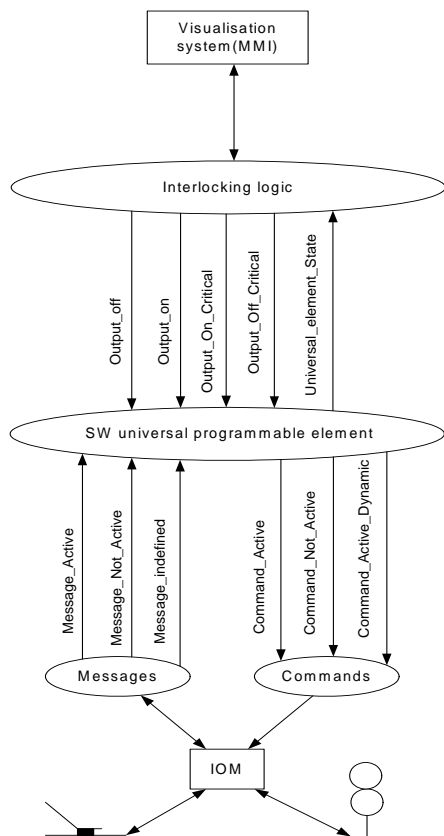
Visualisation system(MMI)

Interlocking logic

Output_off

Output_on

Output_On_Critical

Output_Off_Critical

Universal_element_State

SW universal programmable element

Message_Active

Message_Not_Active

Message_indefined

Command_Active

Command_Not_Active

Command_Active_Dynamic

Messages

Commands

IOM